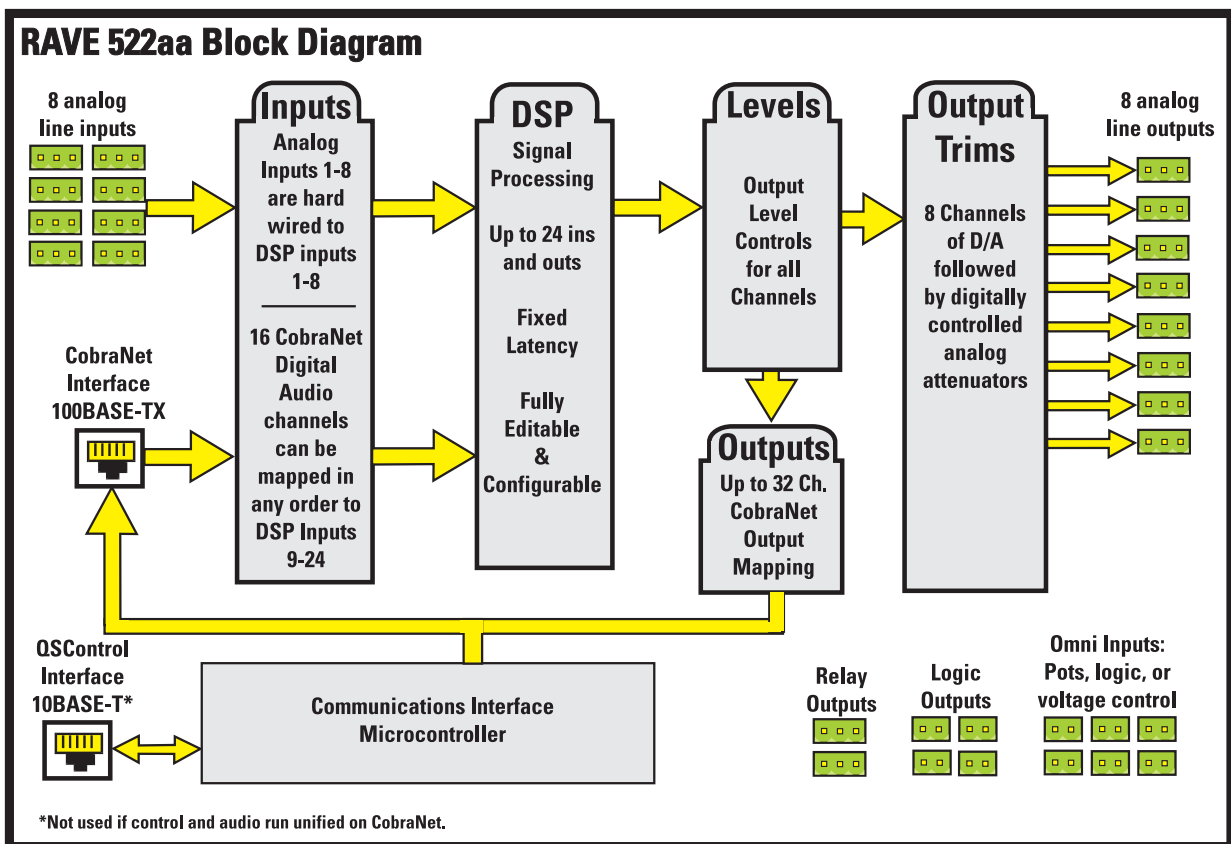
RAVE 522aa Block Diagram

8 analog line inputs

Inputs
Analog Inputs 1-8 are hard wired to DSP inputs 1-8

16 CobraNet Digital Audio channels can be mapped in any order to DSP Inputs 9-24

DSP
Signal Processing

Up to 24 ins and outs

Fixed Latency

Fully Editable & Configurable

Levels
Output Level Controls for all Channels

Output Trims
8 Channels of D/A followed by digitally controlled analog attenuators

8 analog line outputs

CobraNet Interface 100BASE-TX

Outputs
Up to 32 Ch. CobraNet Output Mapping

QSControl Interface 10BASE-T*

Communications Interface Microcontroller

Relay Outputs

Logic Outputs

Omni Inputs: Pots, logic, or voltage control

*Not used if control and audio run unified on CobraNet.